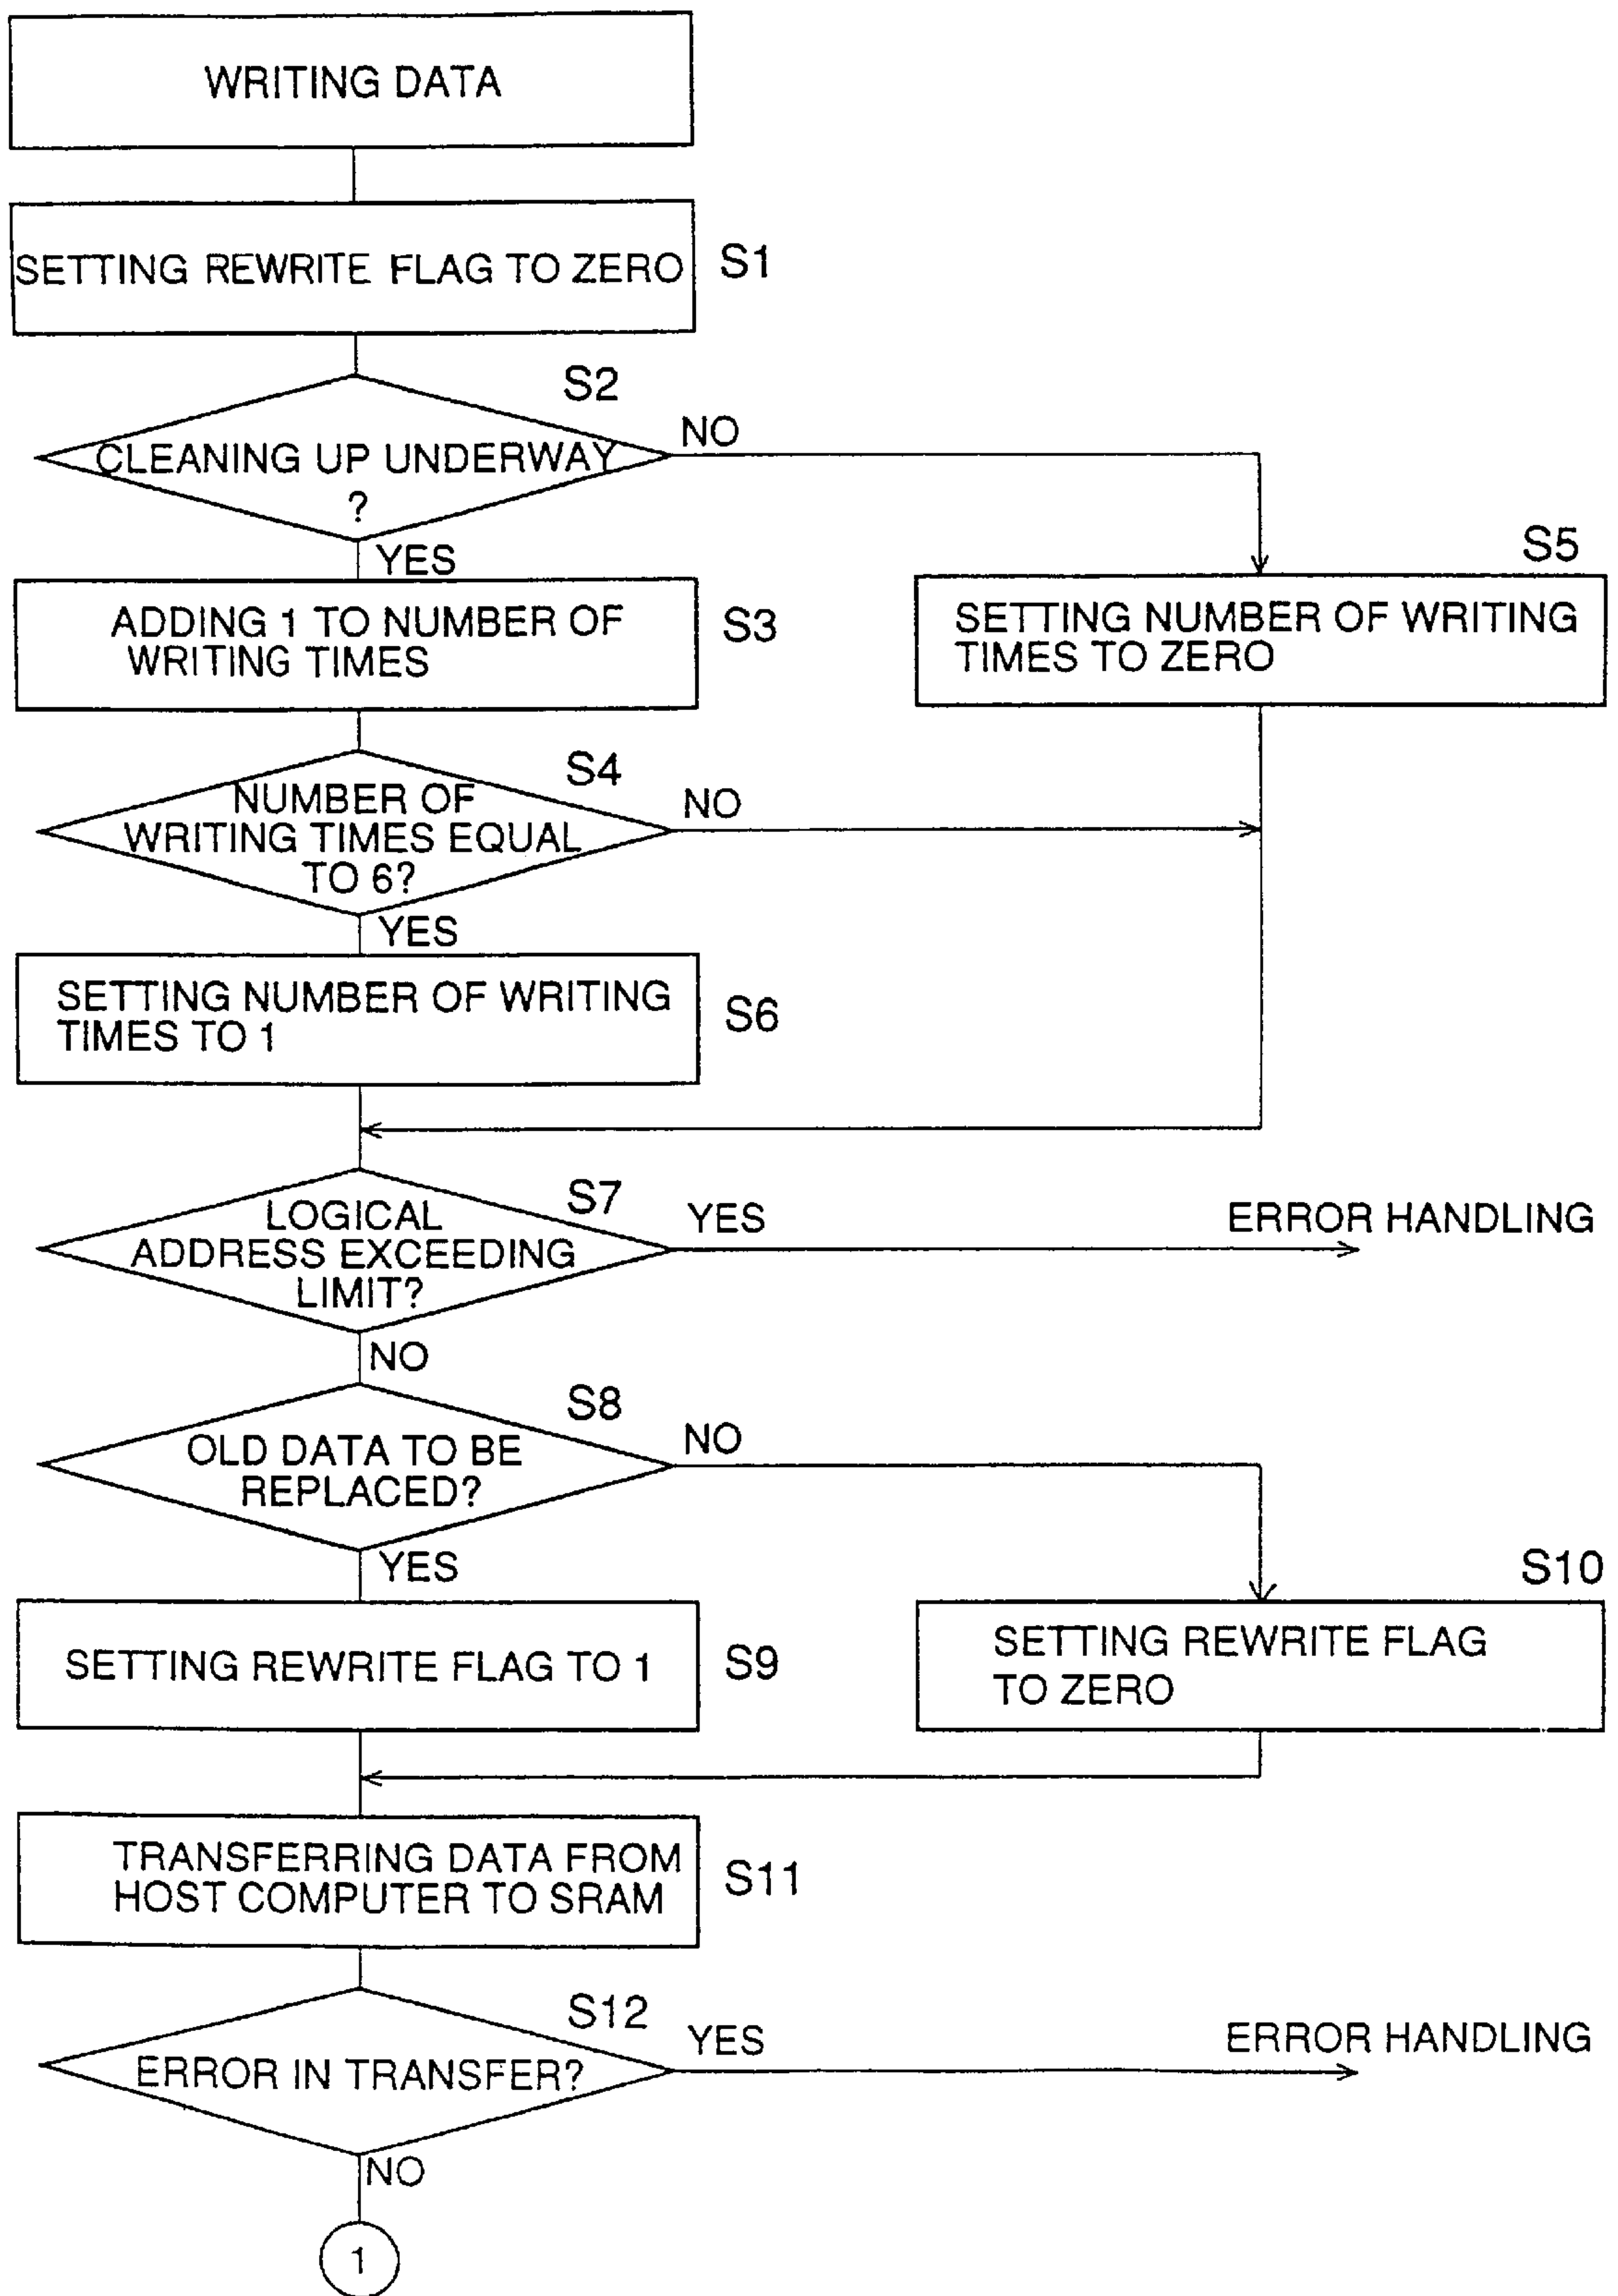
WRITING DATA

SETTING REWRITE FLAG TO ZERO S1

S2
CLEANING UP UNDERWAY ?
NO
YES

ADDING 1 TO NUMBER OF WRITING TIMES S3

S5
SETTING NUMBER OF WRITING TIMES TO ZERO

S4
NUMBER OF WRITING TIMES EQUAL TO 6?
NO
YES

SETTING NUMBER OF WRITING TIMES TO 1 S6

S7
LOGICAL ADDRESS EXCEEDING LIMIT?
YES
ERROR HANDLING
NO

S8
OLD DATA TO BE REPLACED?
NO
YES

SETTING REWRITE FLAG TO 1 S9

S10
SETTING REWRITE FLAG TO ZERO

TRANSFERRING DATA FROM HOST COMPUTER TO SRAM S11

S12
ERROR IN TRANSFER?
YES
ERROR HANDLING
NO

1